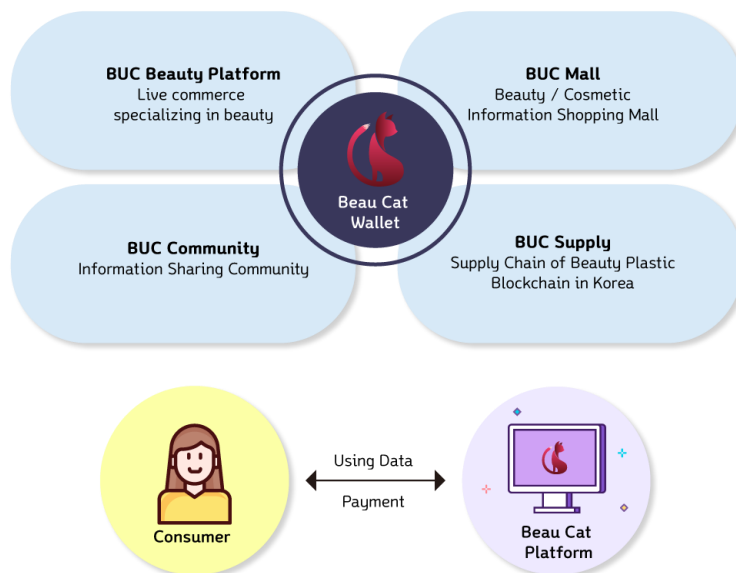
BUC Beauty Platform
Live commerce specializing in beauty

BUC Mall
Beauty / Cosmetic Information Shopping Mall

Beau Cat Wallet

BUC Community
Information Sharing Community

BUC Supply
Supply Chain of Beauty Plastic Blockchain in Korea

Consumer

Using Data

Payment

Beau Cat Platform